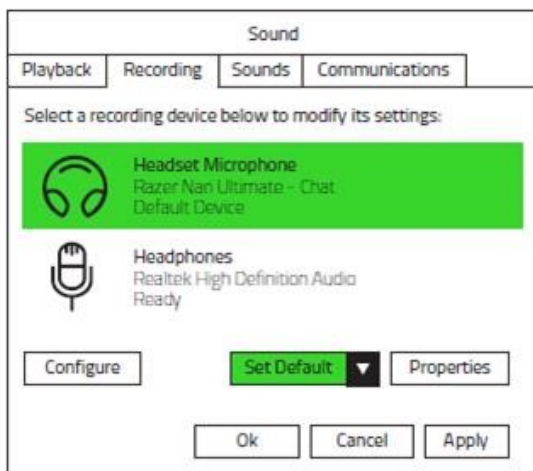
Sound

Playback | Recording | Sounds | Communications

Select a recording device below to modify its settings:

Headset Microphone
Razer Nari Ultimate - Chat
Default Device

Headphones
Realtek High Definition Audio
Ready

Configure

Set Default

Properties

Ok

Cancel

Apply